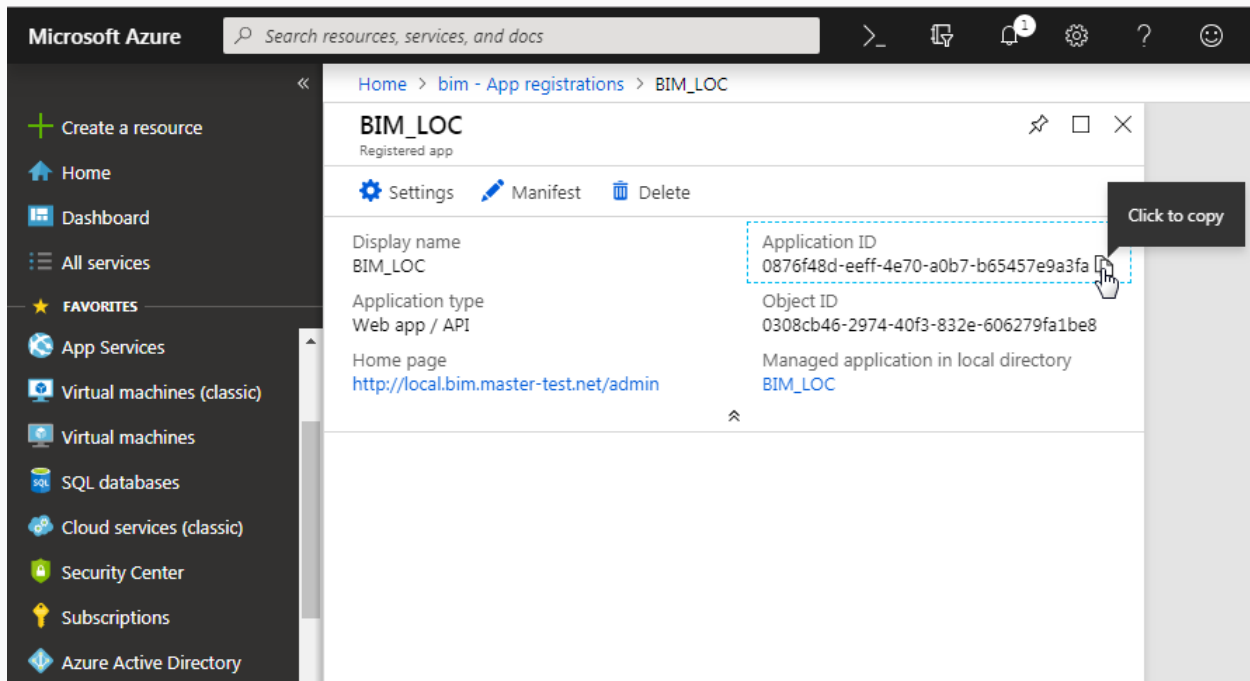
Microsoft Azure

Search resources, services, and docs

1

«

Create a resource

Home

Dashboard

All services

FAVORITES

App Services

Virtual machines (classic)

Virtual machines

SQL databases

Cloud services (classic)

Security Center

Subscriptions

Azure Active Directory

Home > bim - App registrations > BIM_LOC

BIM_LOC
Registered app

Settings   Manifest   Delete

Click to copy

Display name
BIM_LOC

Application type
Web app / API

Home page
http://local.bim.master-test.net/admin

Application ID
0876f48d-eeff-4e70-a0b7-b65457e9a3fa

Object ID
0308cb46-2974-40f3-832e-606279fa1be8

Managed application in local directory
BIM_LOC